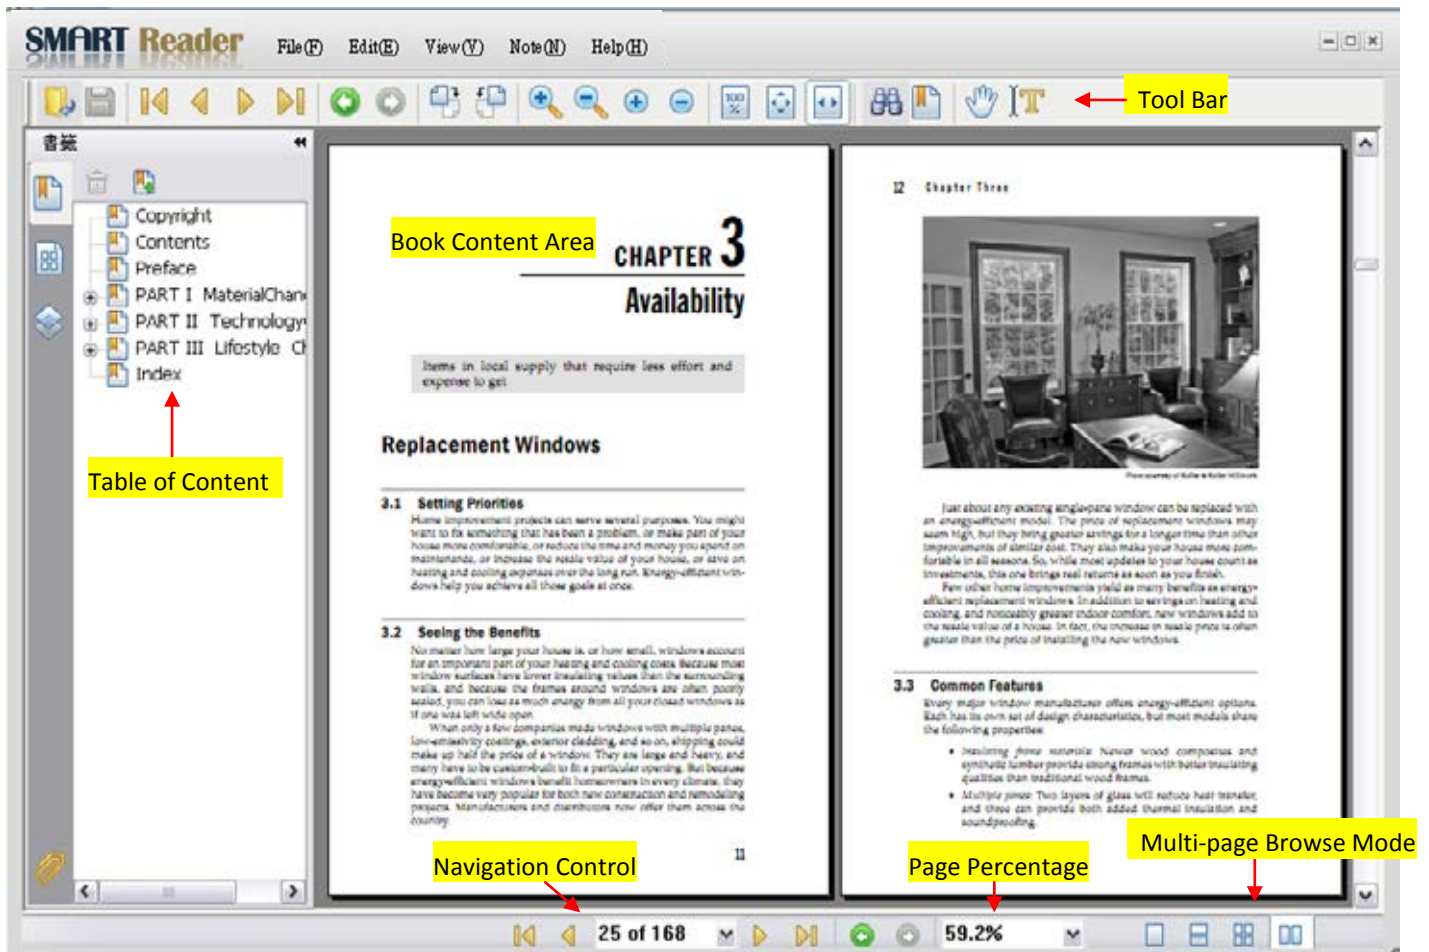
SMART Reader File(F) Edit(E) View(V) Note(N) Help(H)

Tool Bar

書籤

Copyright
Contents
Preface
PART I MaterialChan
PART II Technology
PART III Lifestyle C
Index

Table of Content

Book Content Area

CHAPTER 3
Availability

Items in local supply that require less effort and expense to get

Replacement Windows

3.1 Setting Priorities
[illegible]

3.2 Seeing the Benefits
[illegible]

11

12 Chapter Three

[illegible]

3.3 Common Features
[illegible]

Navigation Control

Page Percentage

Multi-page Browse Mode

25 of 168

59.2%